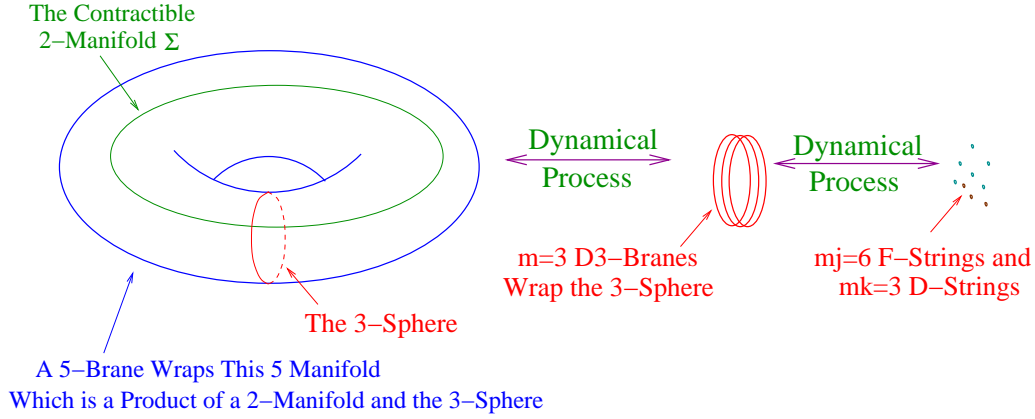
The Contractible
2–Manifold $\Sigma$

Dynamical
Process

Dynamical
Process

m=3 D3–Branes
Wrap the 3–Sphere

mj=6 F–Strings and
mk=3 D–Strings

The 3–Sphere

A 5–Brane Wraps This 5 Manifold
Which is a Product of a 2–Manifold and the 3–Sphere